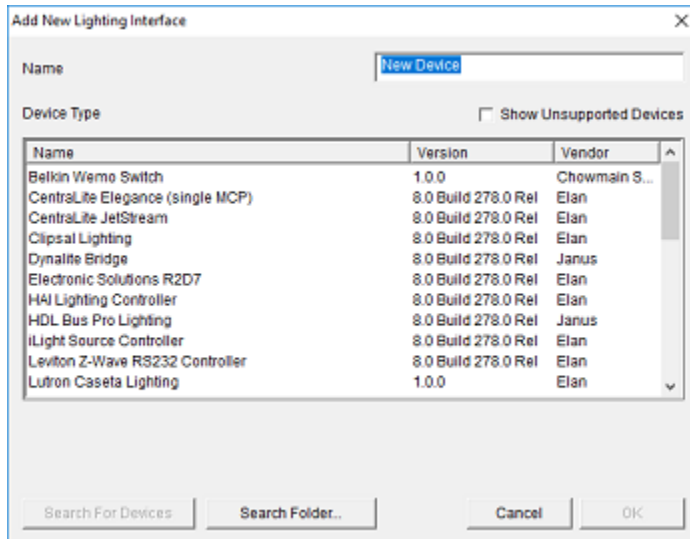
Add New Lighting Interface

×

Name

New Device

Device Type

Show Unsupported Devices

| Name | Version | Vendor |
|---|---|---|
| Belkin Wemo Switch | 1.0.0 | Chowmain S... |
| CentraLite Elegance (single MCP) | 8.0 Build 278.0 Rel | Elan |
| CentraLite JetStream | 8.0 Build 278.0 Rel | Elan |
| Clipsal Lighting | 8.0 Build 278.0 Rel | Elan |
| Dynalite Bridge | 8.0 Build 278.0 Rel | Janus |
| Electronic Solutions R2D7 | 8.0 Build 278.0 Rel | Elan |
| HAI Lighting Controller | 8.0 Build 278.0 Rel | Elan |
| HDL Bus Pro Lighting | 8.0 Build 278.0 Rel | Janus |
| iLight Source Controller | 8.0 Build 278.0 Rel | Elan |
| Leviton Z-Wave RS232 Controller | 8.0 Build 278.0 Rel | Elan |
| Lutron Caseta Lighting | 1.0.0 | Elan |

Search For Devices

Search Folder...

Cancel

OK